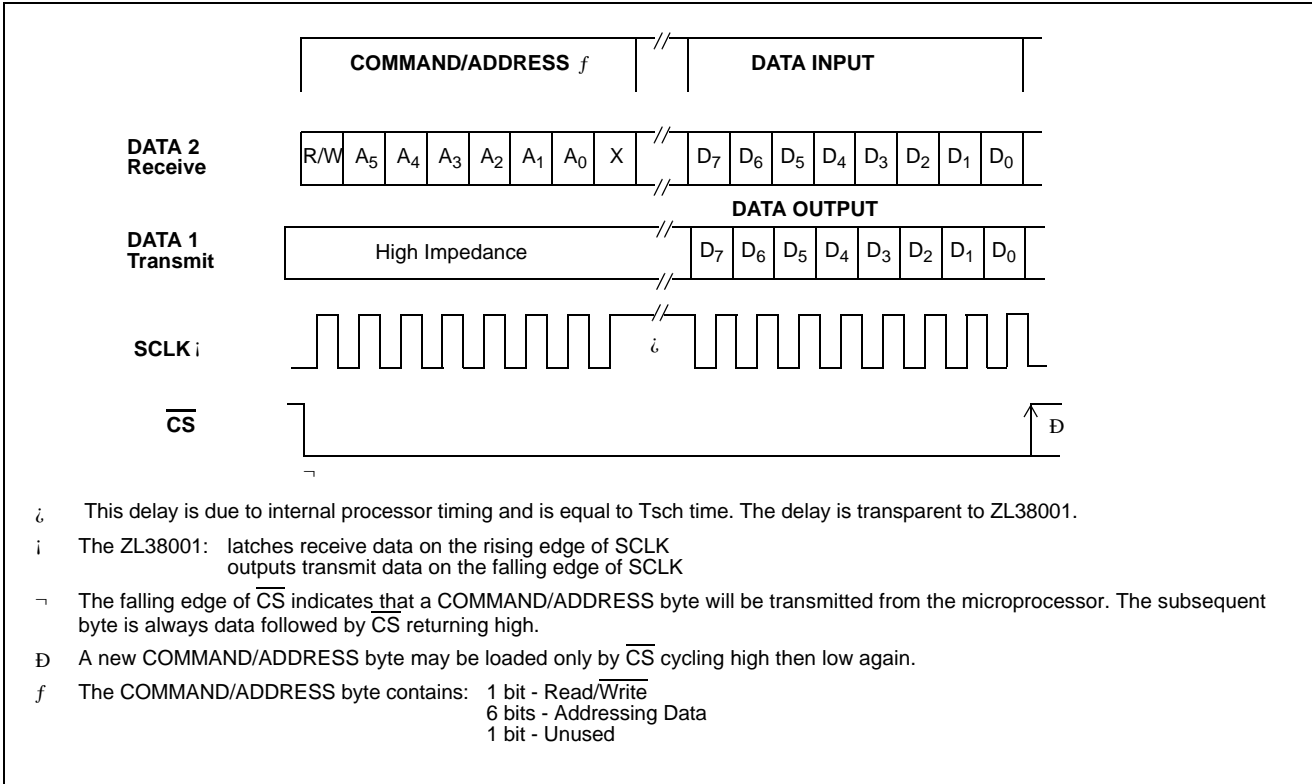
COMMAND/ADDRESS ƒ

DATA INPUT

DATA 2 Receive

R/W $A_5$ $A_4$ $A_3$ $A_2$ $A_1$ $A_0$ X

$D_7$ $D_6$ $D_5$ $D_4$ $D_3$ $D_2$ $D_1$ $D_0$

DATA OUTPUT

DATA 1 Transmit

High Impedance

$D_7$ $D_6$ $D_5$ $D_4$ $D_3$ $D_2$ $D_1$ $D_0$

SCLK ¡

¿

$\overline{CS}$

Ð

¬

¿ This delay is due to internal processor timing and is equal to Tsch time. The delay is transparent to ZL38001.

¡ The ZL38001: latches receive data on the rising edge of SCLK
outputs transmit data on the falling edge of SCLK

¬ The falling edge of $\overline{CS}$ indicates that a COMMAND/ADDRESS byte will be transmitted from the microprocessor. The subsequent byte is always data followed by $\overline{CS}$ returning high.

Ð A new COMMAND/ADDRESS byte may be loaded only by $\overline{CS}$ cycling high then low again.

ƒ The COMMAND/ADDRESS byte contains: 1 bit - Read/$\overline{Write}$
6 bits - Addressing Data
1 bit - Unused